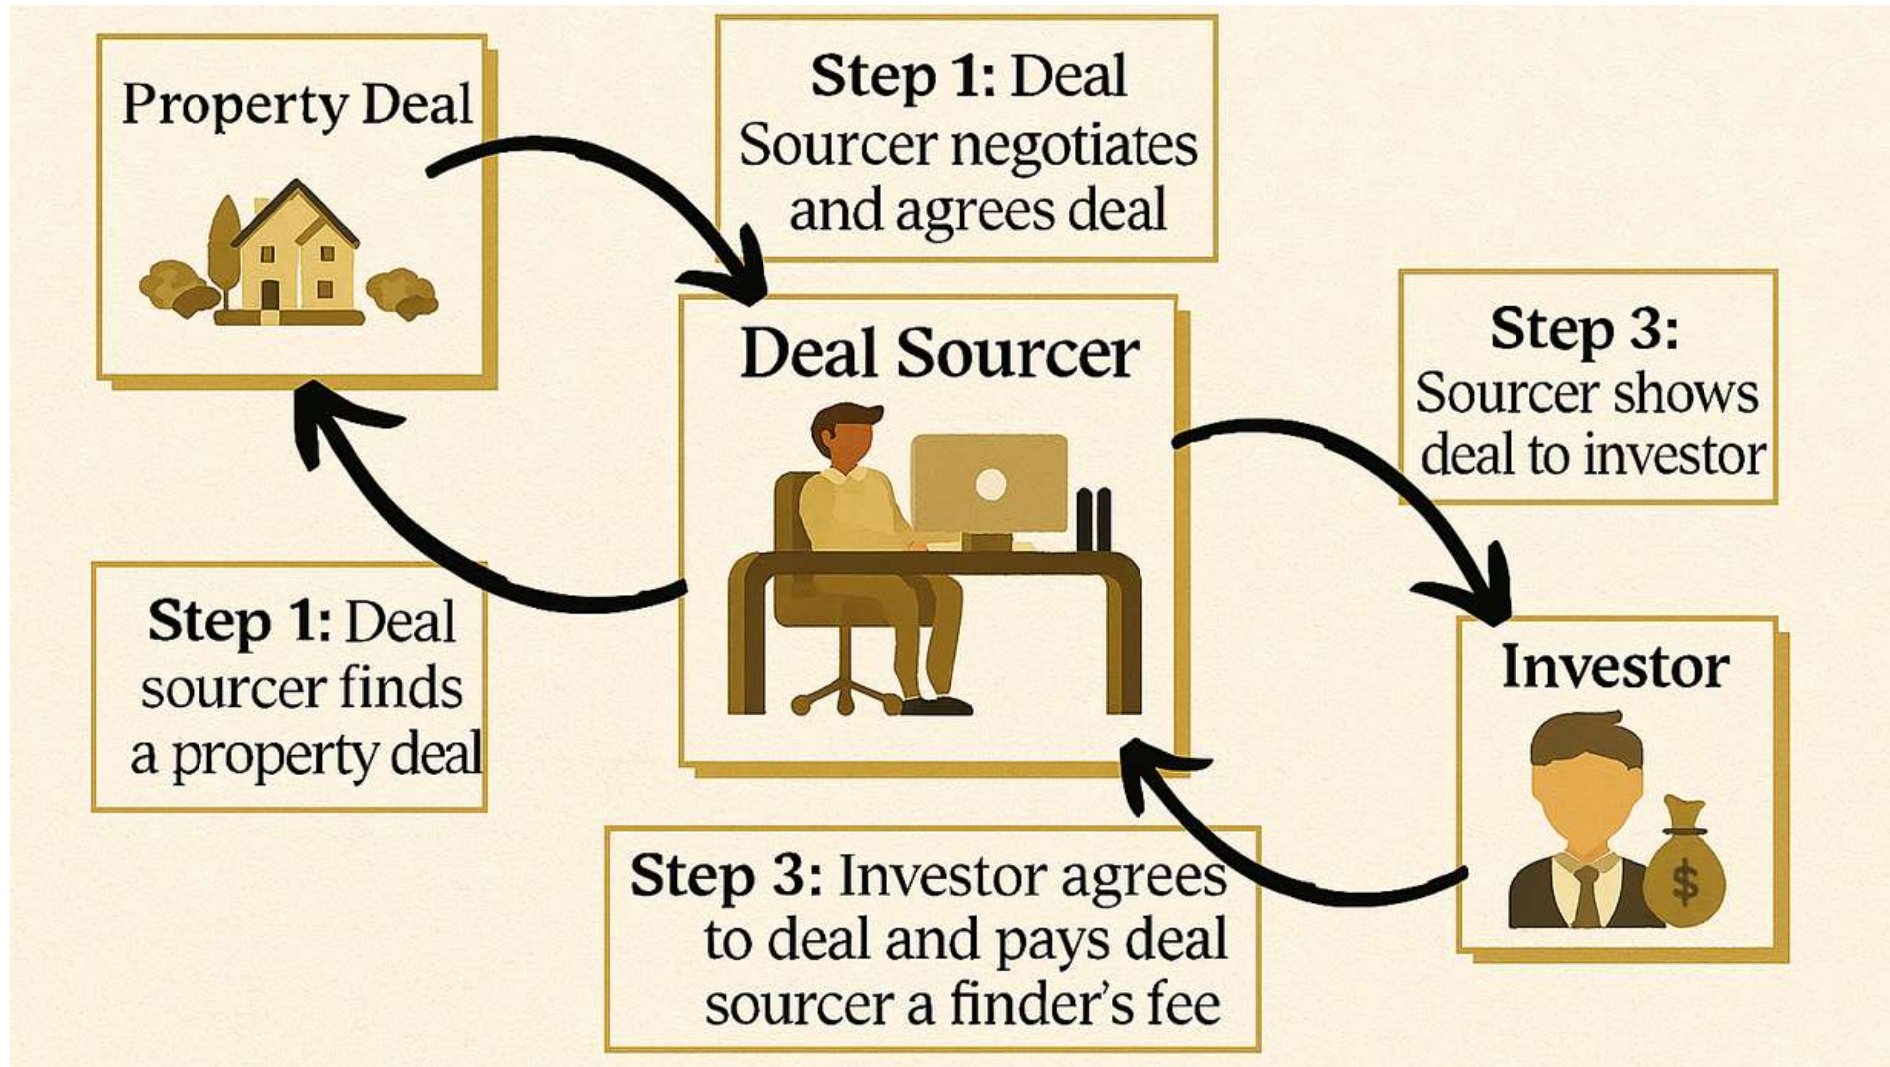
Property Deal

Step 1: Deal Sourcer negotiates and agrees deal

Deal Sourcer

Step 3: Sourcer shows deal to investor

Step 1: Deal sourcer finds a property deal

Investor

$

Step 3: Investor agrees to deal and pays deal sourcer a finder's fee